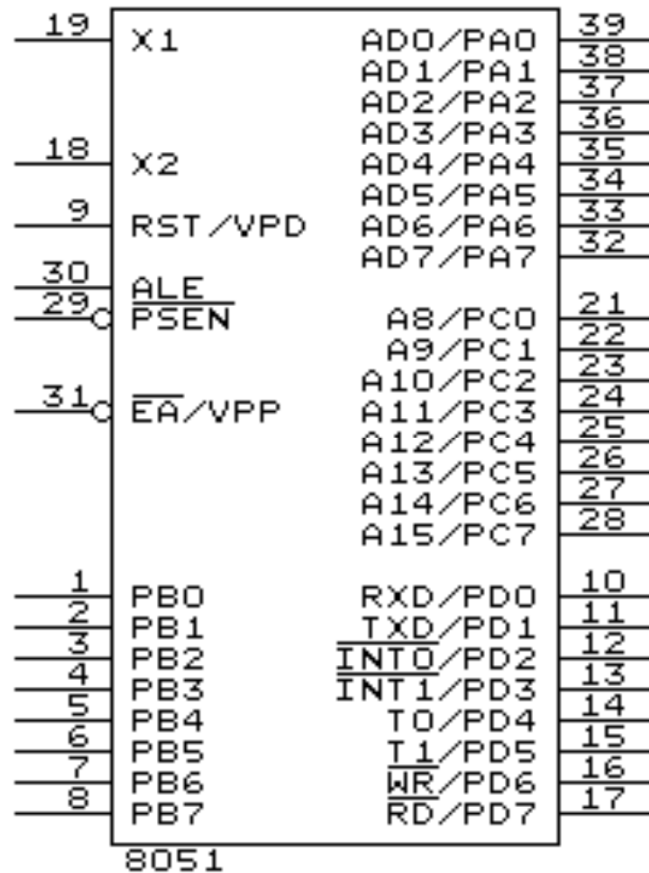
19 X1
18 X2
9 RST/VPD
30 ALE
29 $\overline{PSEN}$
31 $\overline{EA}$/VPP
1 PB0
2 PB1
3 PB2
4 PB3
5 PB4
6 PB5
7 PB6
8 PB7

AD0/PA0 39
AD1/PA1 38
AD2/PA2 37
AD3/PA3 36
AD4/PA4 35
AD5/PA5 34
AD6/PA6 33
AD7/PA7 32
A8/PC0 21
A9/PC1 22
A10/PC2 23
A11/PC3 24
A12/PC4 25
A13/PC5 26
A14/PC6 27
A15/PC7 28
RXD/PD0 10
TXD/PD1 11
$\overline{INT0}$/PD2 12
$\overline{INT1}$/PD3 13
T0/PD4 14
T1/PD5 15
$\overline{WR}$/PD6 16
$\overline{RD}$/PD7 17

8051